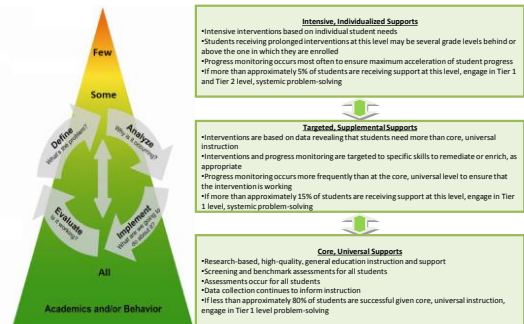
Few

Some

Define
What is the problem?

Analyze
Why is it occurring?

Evaluate
Is it working?

Implement
What are we going to do about it?

All

Academics and/or Behavior

Intensive, Individualized Supports
•Intensive interventions based on individual student needs
•Students receiving prolonged interventions at this level may be several grade levels behind or above the one in which they are enrolled
•Progress monitoring occurs most often to ensure maximum acceleration of student progress
•If more than approximately 5% of students are receiving support at this level, engage in Tier 1 and Tier 2 level, systemic problem-solving

Targeted, Supplemental Supports
•Interventions are based on data revealing that students need more than core, universal instruction
•Interventions and progress monitoring are targeted to specific skills to remediate or enrich, as appropriate
•Progress monitoring occurs more frequently than at the core, universal level to ensure that the intervention is working
•If more than approximately 15% of students are receiving support at this level, engage in Tier 1 level, systemic problem-solving

Core, Universal Supports
•Research-based, high-quality, general education instruction and support
•Screening and benchmark assessments for all students
•Assessments occur for all students
•Data collection continues to inform instruction
•If less than approximately 80% of students are successful given core, universal instruction, engage in Tier 1 level problem-solving